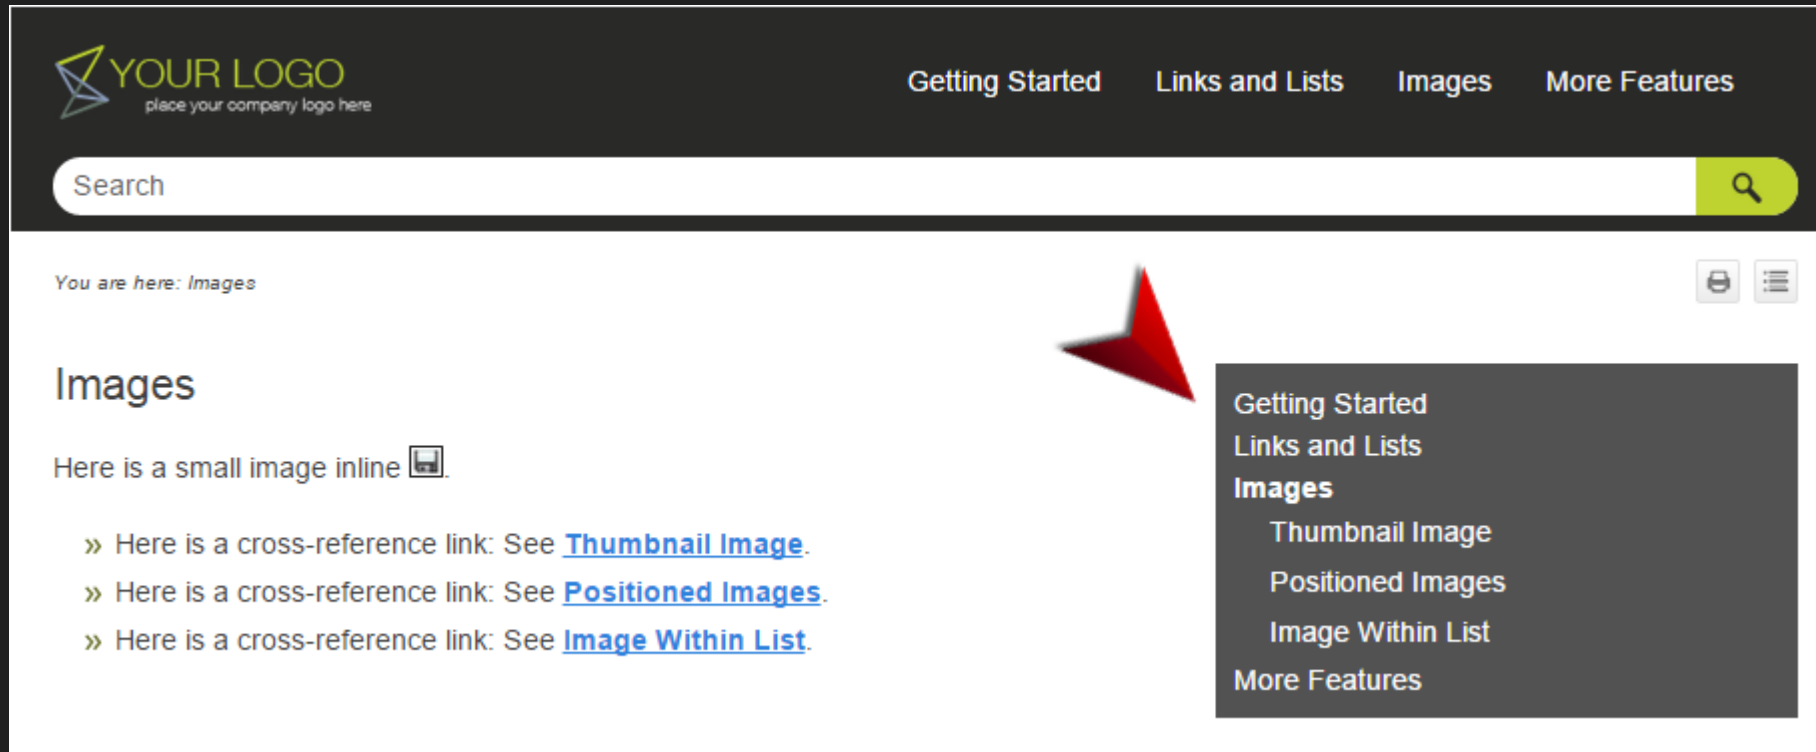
YOUR LOGO
place your company logo here

Getting Started Links and Lists Images More Features

Search

You are here: Images

Images

Here is a small image inline .

» Here is a cross-reference link: See Thumbnail Image.
» Here is a cross-reference link: See Positioned Images.
» Here is a cross-reference link: See Image Within List.

Getting Started
Links and Lists
Images
Thumbnail Image
Positioned Images
Image Within List
More Features